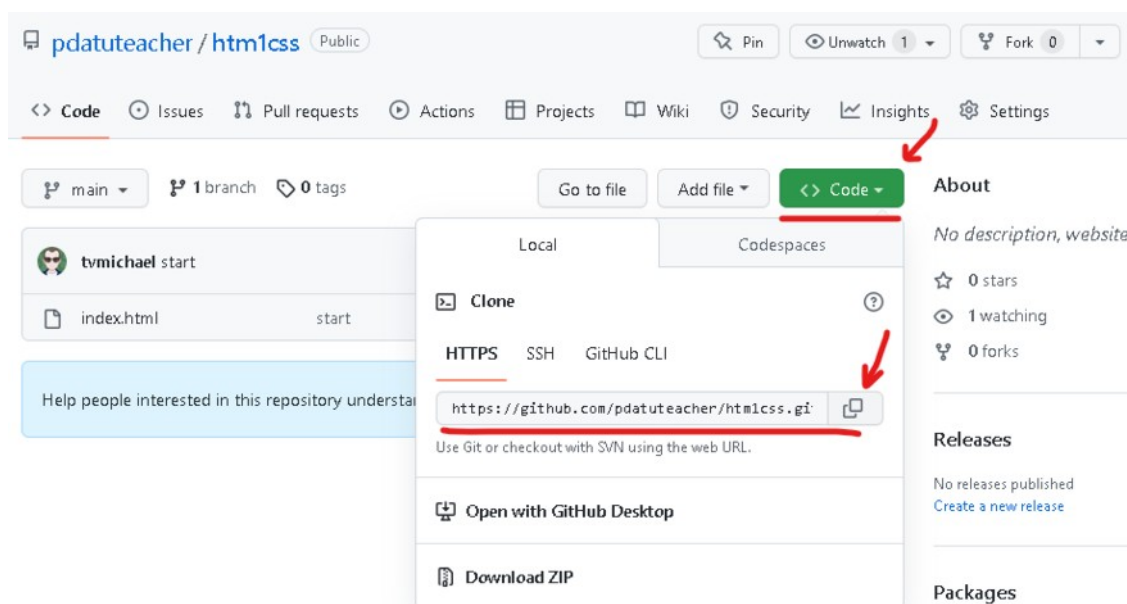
pdatuteacher / htm1css Public

Pin Unwatch 1 Fork 0

<> Code Issues Pull requests Actions Projects Wiki Security Insights Settings

main 1 branch 0 tags

Go to file Add file <> Code

About

No description, website

0 stars

1 watching

0 forks

tvmichael start

index.html start

Help people interested in this repository understar

Local Codespaces

Clone

HTTPS SSH GitHub CLI

https://github.com/pdatuteacher/htm1css.gi

Use Git or checkout with SVN using the web URL.

Open with GitHub Desktop

Download ZIP

Releases

No releases published
Create a new release

Packages